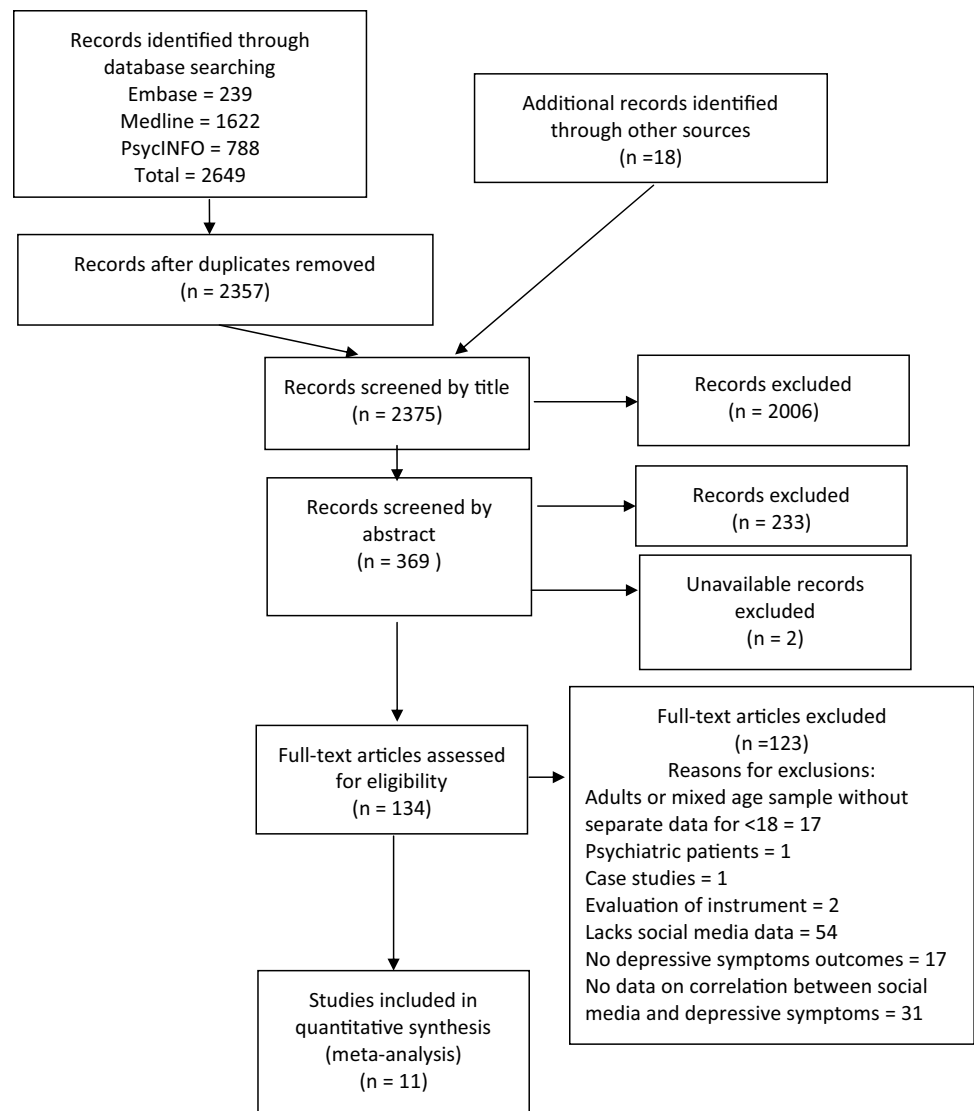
Records identified through database searching
Embase = 239
Medline = 1622
PsycINFO = 788
Total = 2649

Additional records identified through other sources
(n =18)

Records after duplicates removed
(n = 2357)

Records screened by title
(n = 2375)

Records excluded
(n = 2006)

Records screened by abstract
(n = 369 )

Records excluded
(n = 233)

Unavailable records excluded
(n = 2)

Full-text articles assessed for eligibility
(n = 134)

Full-text articles excluded
(n =123)
Reasons for exclusions:
Adults or mixed age sample without separate data for <18 = 17
Psychiatric patients = 1
Case studies = 1
Evaluation of instrument = 2
Lacks social media data = 54
No depressive symptoms outcomes = 17
No data on correlation between social media and depressive symptoms = 31

Studies included in quantitative synthesis
(meta-analysis)
(n = 11)